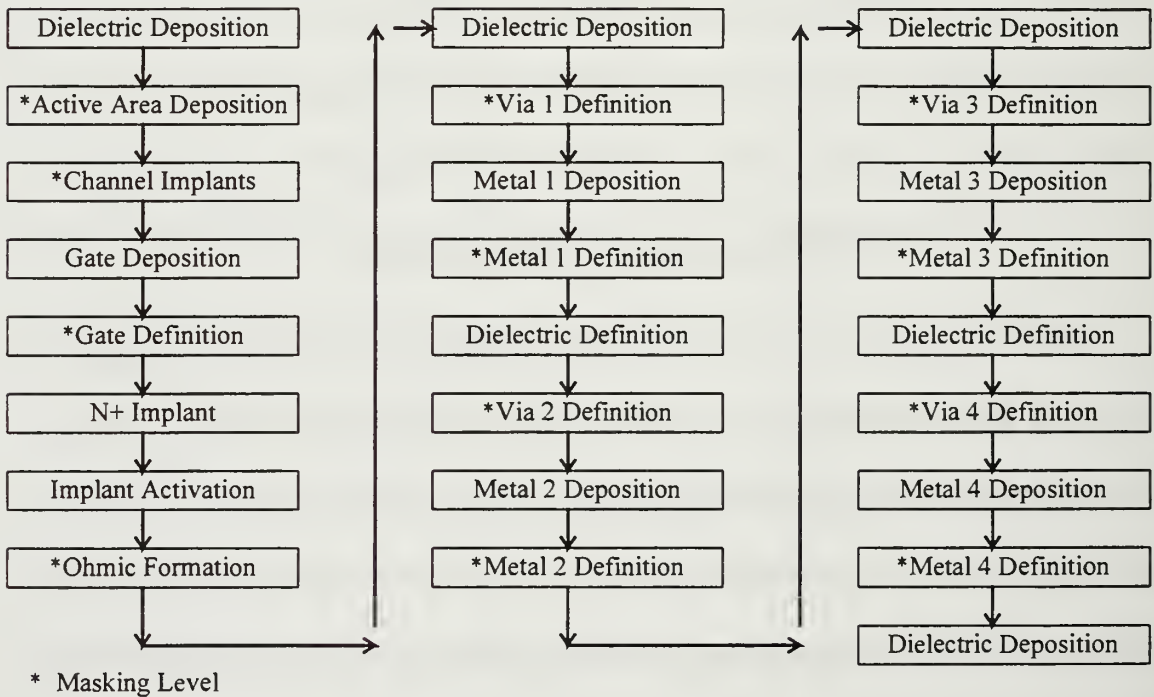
Dielectric Deposition

*Active Area Deposition

*Channel Implants

Gate Deposition

*Gate Definition

N+ Implant

Implant Activation

*Ohmic Formation

Dielectric Deposition

*Via 1 Definition

Metal 1 Deposition

*Metal 1 Definition

Dielectric Definition

*Via 2 Definition

Metal 2 Deposition

*Metal 2 Definition

Dielectric Deposition

*Via 3 Definition

Metal 3 Deposition

*Metal 3 Definition

Dielectric Definition

*Via 4 Definition

Metal 4 Deposition

*Metal 4 Definition

Dielectric Deposition

* Masking Level